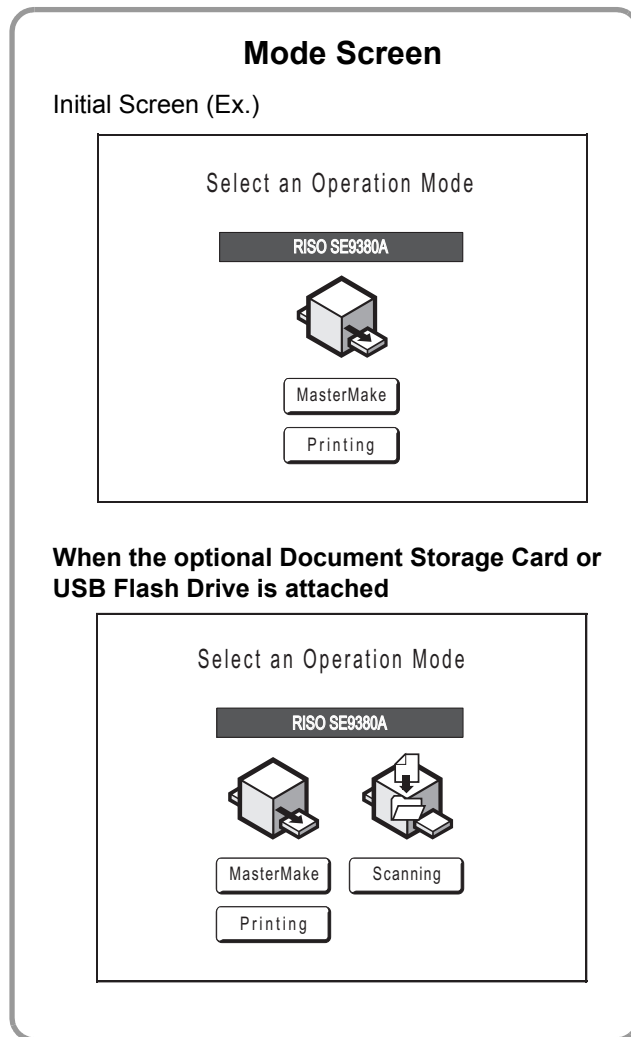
Mode Screen

Initial Screen (Ex.)

Select an Operation Mode

RISO SE9380A

MasterMake

Printing

When the optional Document Storage Card or USB Flash Drive is attached

Select an Operation Mode

RISO SE9380A

MasterMake

Scanning

Printing